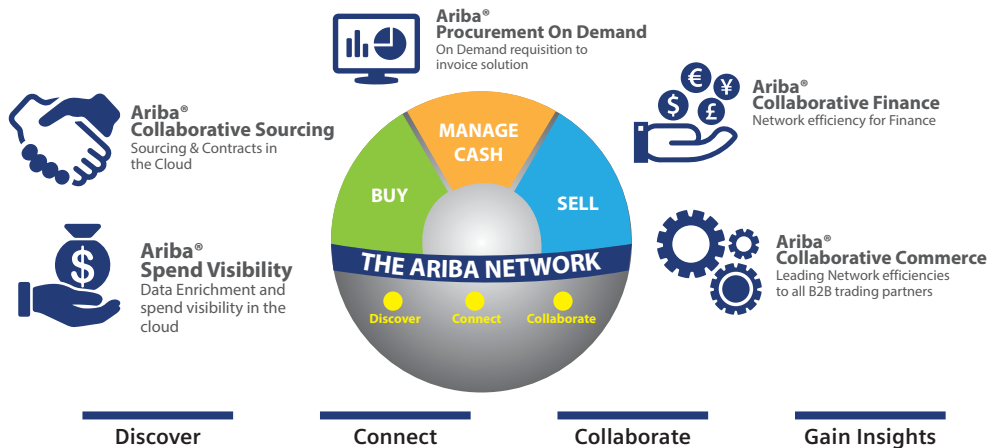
Ariba®
Procurement On Demand
On Demand requisition to invoice solution

Ariba®
Collaborative Sourcing
Sourcing & Contracts in the Cloud

Ariba®
Collaborative Finance
Network efficiency for Finance

Ariba®
Spend Visibility
Data Enrichment and spend visibility in the cloud

Ariba®
Collaborative Commerce
Leading Network efficiencies to all B2B trading partners

MANAGE CASH

BUY

SELL

THE ARIBA NETWORK

Discover

Connect

Collaborate

Discover

Connect

Collaborate

Gain Insights